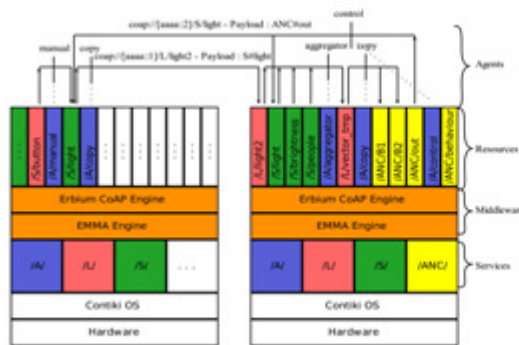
coap://[aaaa::2]/S/light - Payload : ANC#out

control

manual

copy

coap://[aaaa::1]/L/light2 - Payload : S#light

aggregator

copy

Agents

/S/button

/A/manual

/S/light

/A/copy

/L/light2

/S/light

/S/brightness

/S/people

/A/aggregator

/L/vector_tmp

/A/copy

/ANC/#1

/ANC/#2

/ANC/out

/A/control

/ANC/behaviour

Resources

Erbium CoAP Engine

EMMA Engine

Erbium CoAP Engine

EMMA Engine

Middleware

/A/

/L/

/S/

/A/

/L/

/S/

/ANC/

Services

Contiki OS

Hardware

Contiki OS

Hardware